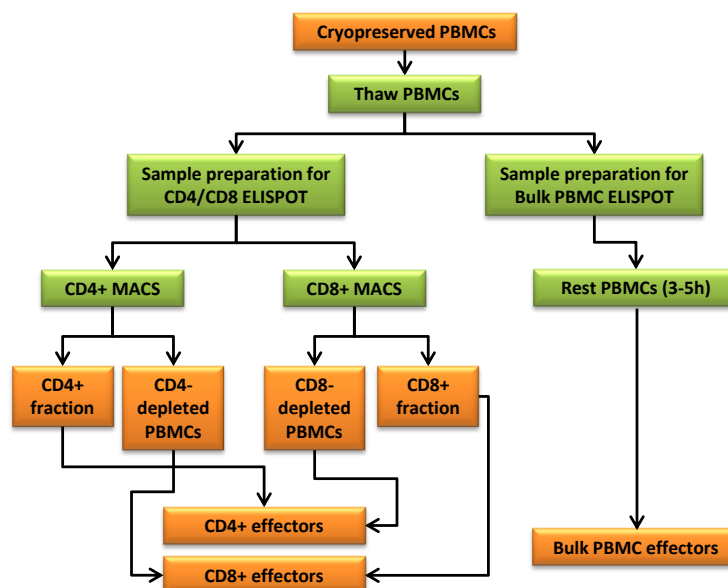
Cryopreserved PBMCs

Thaw PBMCs

Sample preparation for CD4/CD8 ELISPOT

Sample preparation for Bulk PBMC ELISPOT

CD4+ MACS

CD8+ MACS

Rest PBMCs (3-5h)

CD4+ fraction

CD4- depleted PBMCs

CD8- depleted PBMCs

CD8+ fraction

CD4+ effectors

CD8+ effectors

Bulk PBMC effectors